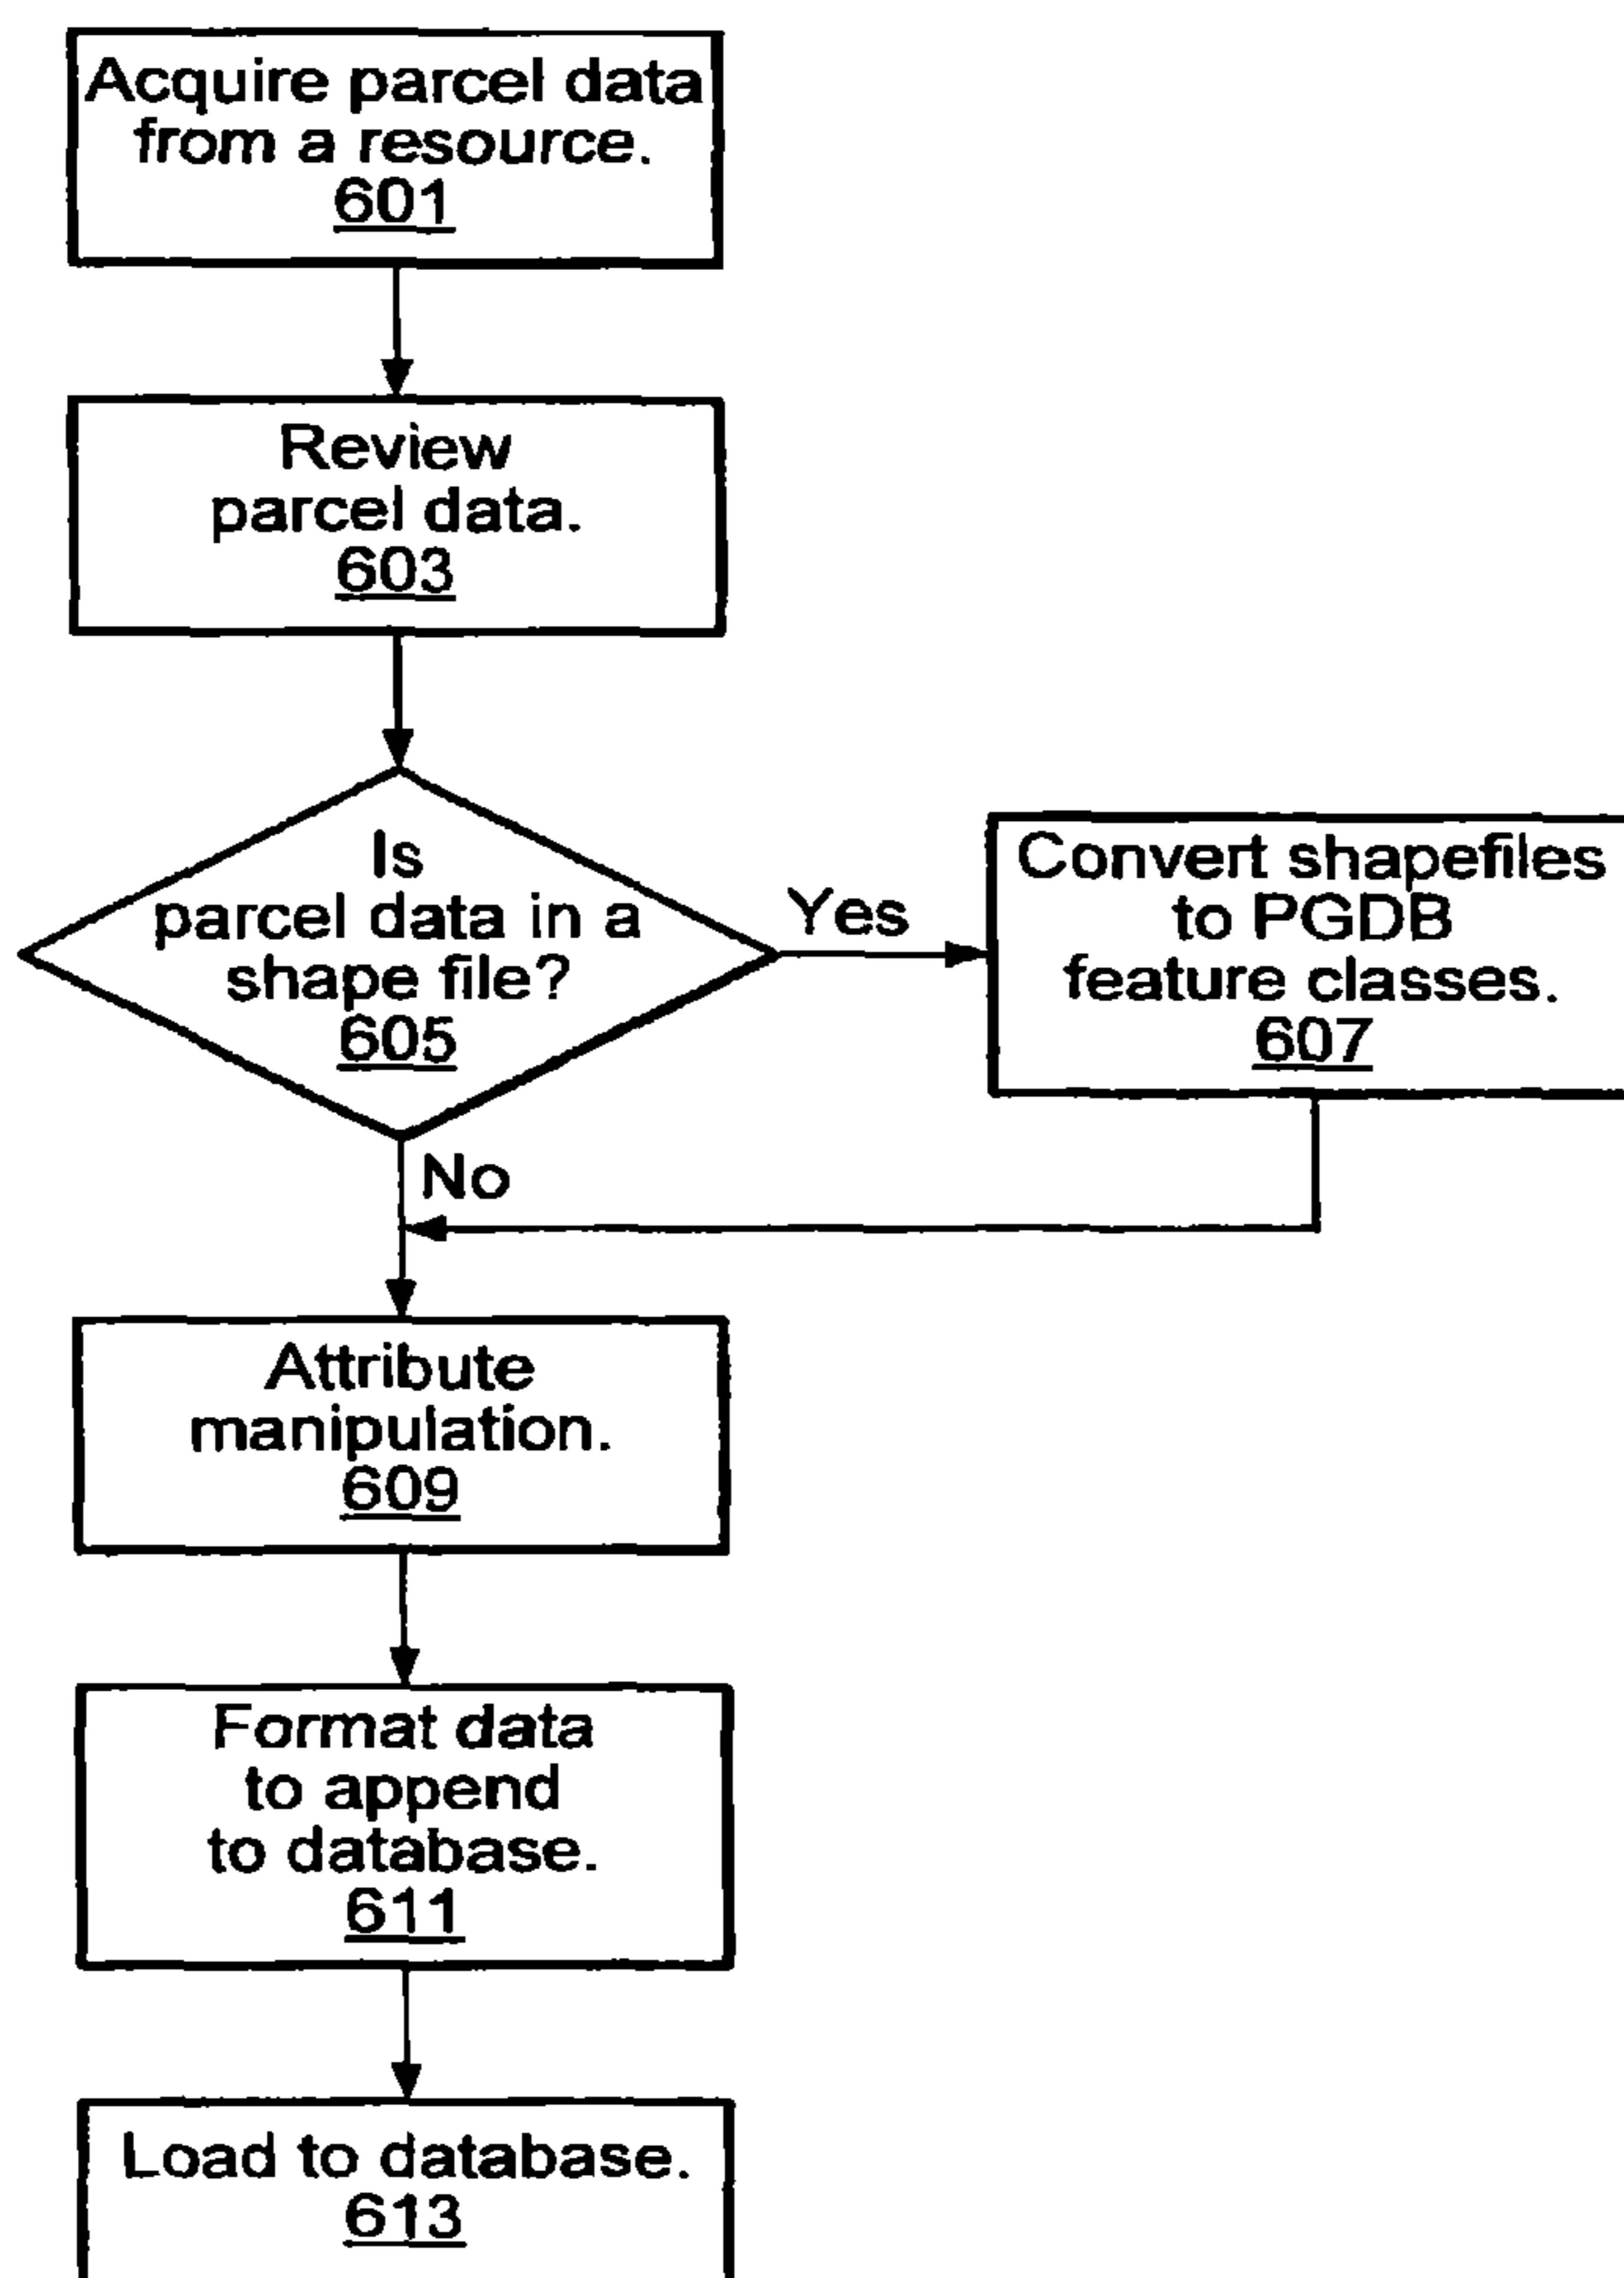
Acquire parcel data from a resource.
601

Review parcel data.
603

Is parcel data in a shape file?
605

Yes

Convert shapefiles to PGDB feature classes.
607

No

Attribute manipulation.
609

Format data to append to database.
611

Load to database.
613